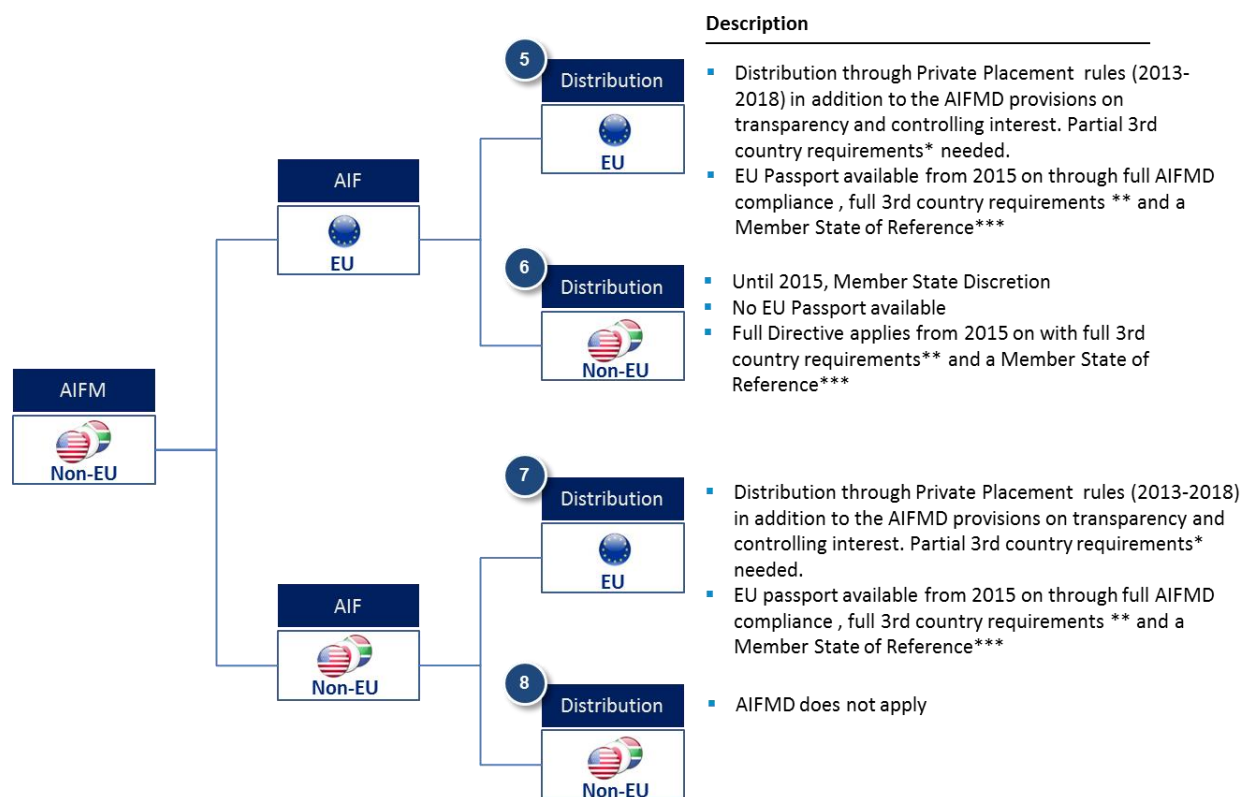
AIFM
Non-EU

AIF
EU

5
Distribution
EU

6
Distribution
Non-EU

AIF
Non-EU

7
Distribution
EU

8
Distribution
Non-EU

Description

- Distribution through Private Placement rules (2013-2018) in addition to the AIFMD provisions on transparency and controlling interest. Partial 3rd country requirements* needed.
- EU Passport available from 2015 on through full AIFMD compliance , full 3rd country requirements ** and a Member State of Reference***

- Until 2015, Member State Discretion
- No EU Passport available
- Full Directive applies from 2015 on with full 3rd country requirements** and a Member State of Reference***

- Distribution through Private Placement rules (2013-2018) in addition to the AIFMD provisions on transparency and controlling interest. Partial 3rd country requirements* needed.
- EU passport available from 2015 on through full AIFMD compliance , full 3rd country requirements ** and a Member State of Reference***

- AIFMD does not apply